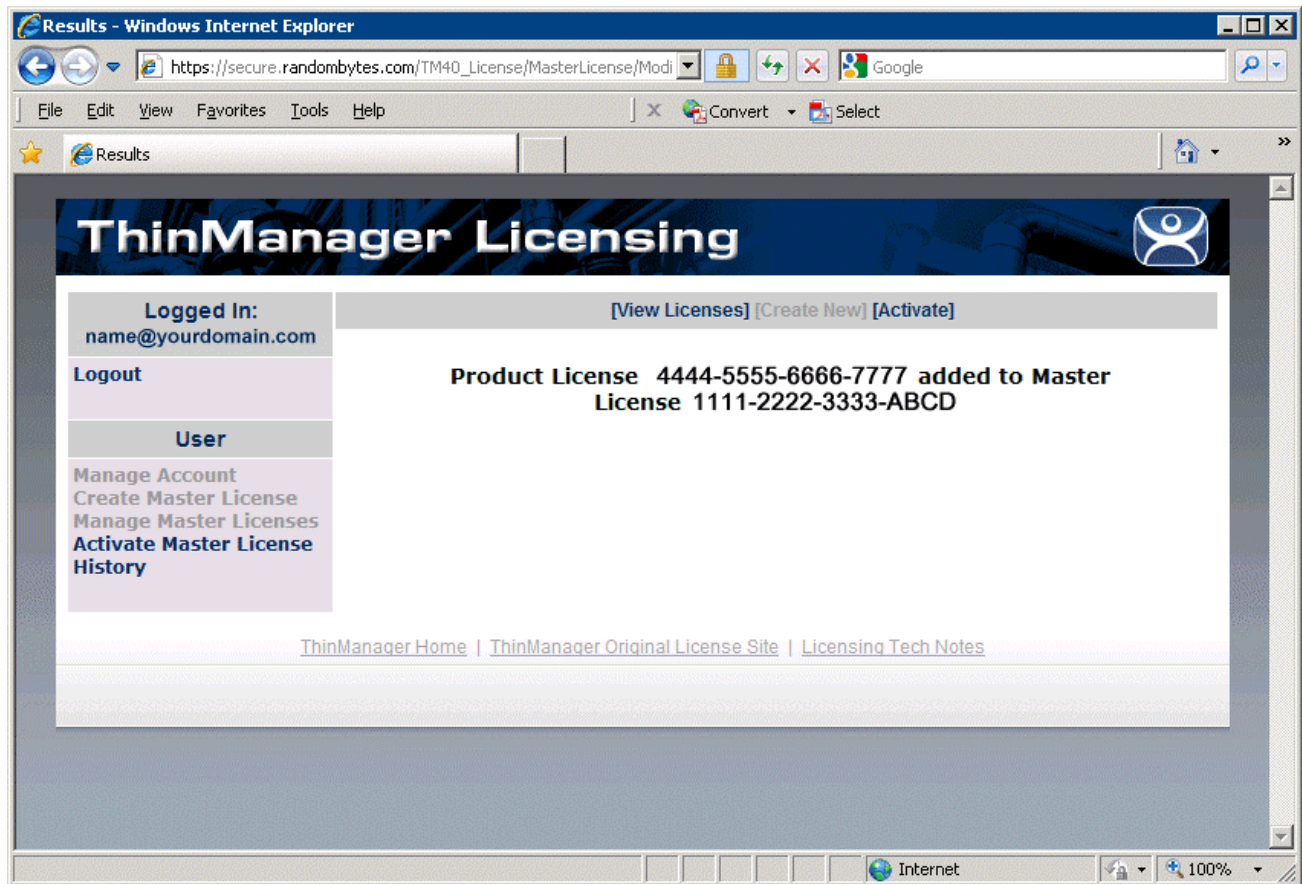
Results - Windows Internet Explorer

https://secure.randombytes.com/TM40_License/MasterLicense/Modi

Google

File Edit View Favorites Tools Help

Convert Select

Results

ThinManager Licensing

Logged In:
name@yourdomain.com

Logout

User

Manage Account
Create Master License
Manage Master Licenses
Activate Master License
History

[View Licenses] [Create New] [Activate]

Product License 4444-5555-6666-7777 added to Master License 1111-2222-3333-ABCD

ThinManager Home | ThinManager Original License Site | Licensing Tech Notes

Internet

100%